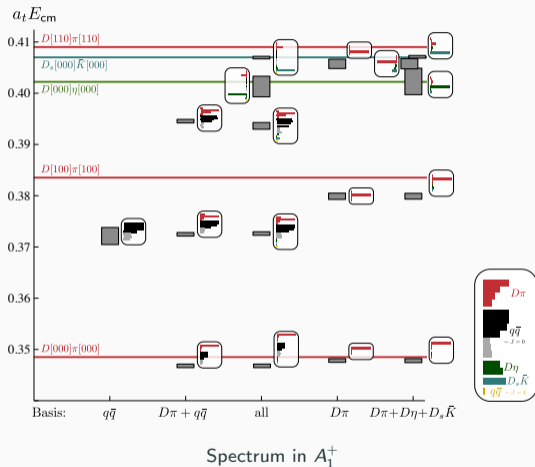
$a_t E_{\mathrm{cm}}$

0.41
0.40
0.39
0.38
0.37
0.36
0.35

$D[110]\pi[110]$
$D_s[000]\bar{K}[000]$
$D[000]\eta[000]$
$D[100]\pi[100]$
$D[000]\pi[000]$

Basis: $q\bar{q}$ $D\pi + q\bar{q}$ all $D\pi$ $D\pi$+$D\eta$+$D_s\bar{K}$

Spectrum in $A_1^+$

$D\pi$
$q\bar{q}$ $_{\sim J=0}$
$D\eta$
$D_s\bar{K}$
$q\bar{q}$ $_{\sim J=4}$